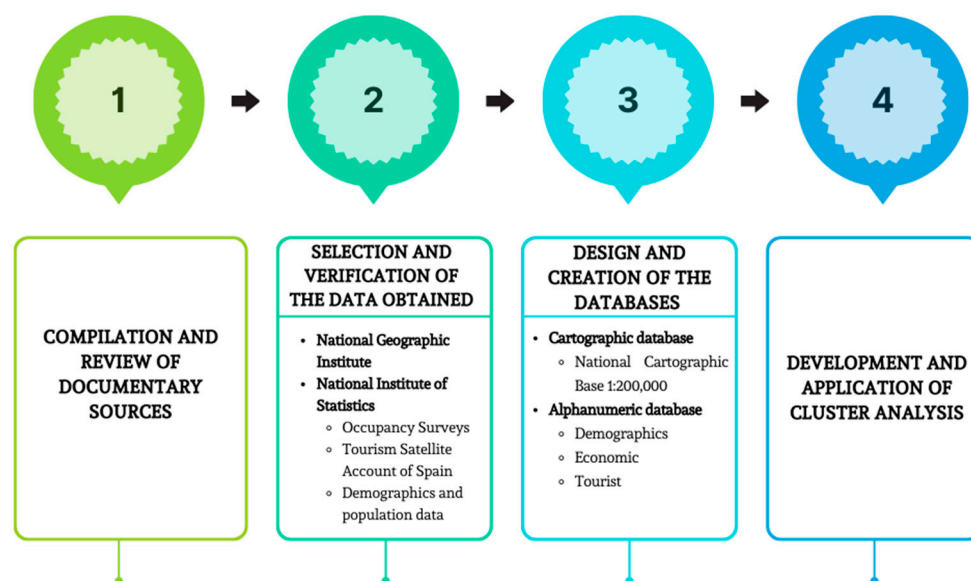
1

2

3

4

COMPILATION AND REVIEW OF DOCUMENTARY SOURCES

SELECTION AND VERIFICATION OF THE DATA OBTAINED

- National Geographic Institute
- National Institute of Statistics
  - Occupancy Surveys
  - Tourism Satellite Account of Spain
  - Demographics and population data

DESIGN AND CREATION OF THE DATABASES

- Cartographic database
  - National Cartographic Base 1:200,000
- Alphanumeric database
  - Demographics
  - Economic
  - Tourist

DEVELOPMENT AND APPLICATION OF CLUSTER ANALYSIS